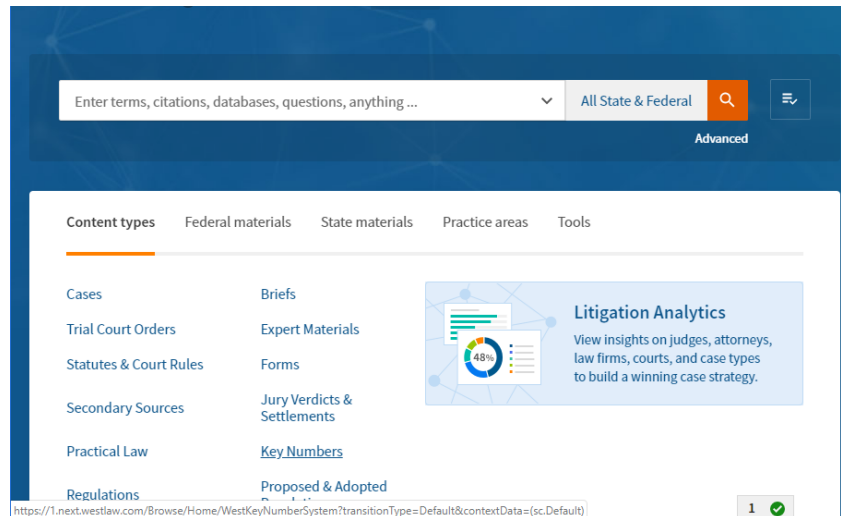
Enter terms, citations, databases, questions, anything ...

All State & Federal

Advanced

Content types   Federal materials   State materials   Practice areas   Tools

Cases
Trial Court Orders
Statutes & Court Rules
Secondary Sources
Practical Law
Regulations

Briefs
Expert Materials
Forms
Jury Verdicts & Settlements
Key Numbers
Proposed & Adopted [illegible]

48%

Litigation Analytics
View insights on judges, attorneys, law firms, courts, and case types to build a winning case strategy.

https://1.next.westlaw.com/Browse/Home/WestKeyNumberSystem?transitionType=Default&contextData=(sc.Default)

1